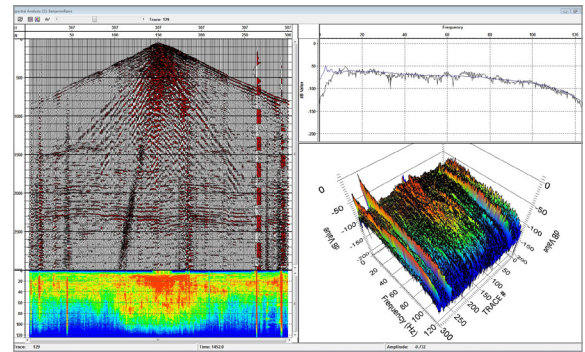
Spectral Analysis (1): SeisImager

Trace: 129

50 100 150 200 250 300

500

1000

1500

2000

2500

Frequency

20 40 60 80 100 120

dB Value

-50

-100

-150

-200

0

-50

-100

-150

dB Value

0

-50

-100

-150

dB Value

Frequency (Hz)

0 20 40 60 80 100 120

TRACE #

50 100 150 200 250 300

20

40

60

80

100

120

Trace: 129

Time: 1452.0

Amplitude: -0.172